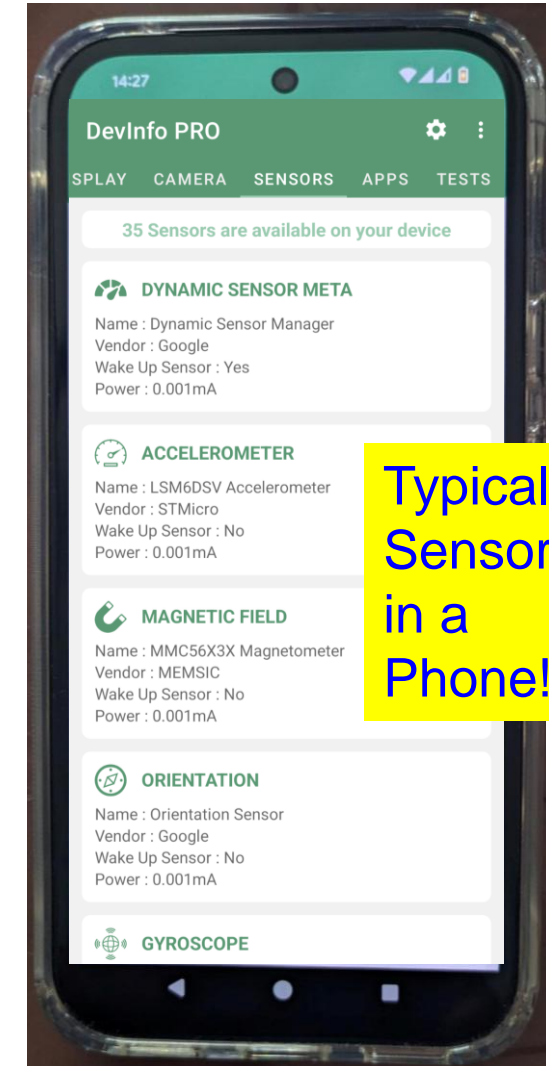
14:27

DevInfo PRO

SPLAY CAMERA SENSORS APPS TESTS

35 Sensors are available on your device

DYNAMIC SENSOR META
Name : Dynamic Sensor Manager
Vendor : Google
Wake Up Sensor : Yes
Power : 0.001mA

ACCELEROMETER
Name : LSM6DSV Accelerometer
Vendor : STMicro
Wake Up Sensor : No
Power : 0.001mA

MAGNETIC FIELD
Name : MMC56X3X Magnetometer
Vendor : MEMSIC
Wake Up Sensor : No
Power : 0.001mA

ORIENTATION
Name : Orientation Sensor
Vendor : Google
Wake Up Sensor : No
Power : 0.001mA

GYROSCOPE

Typical Sensor in a Phone!